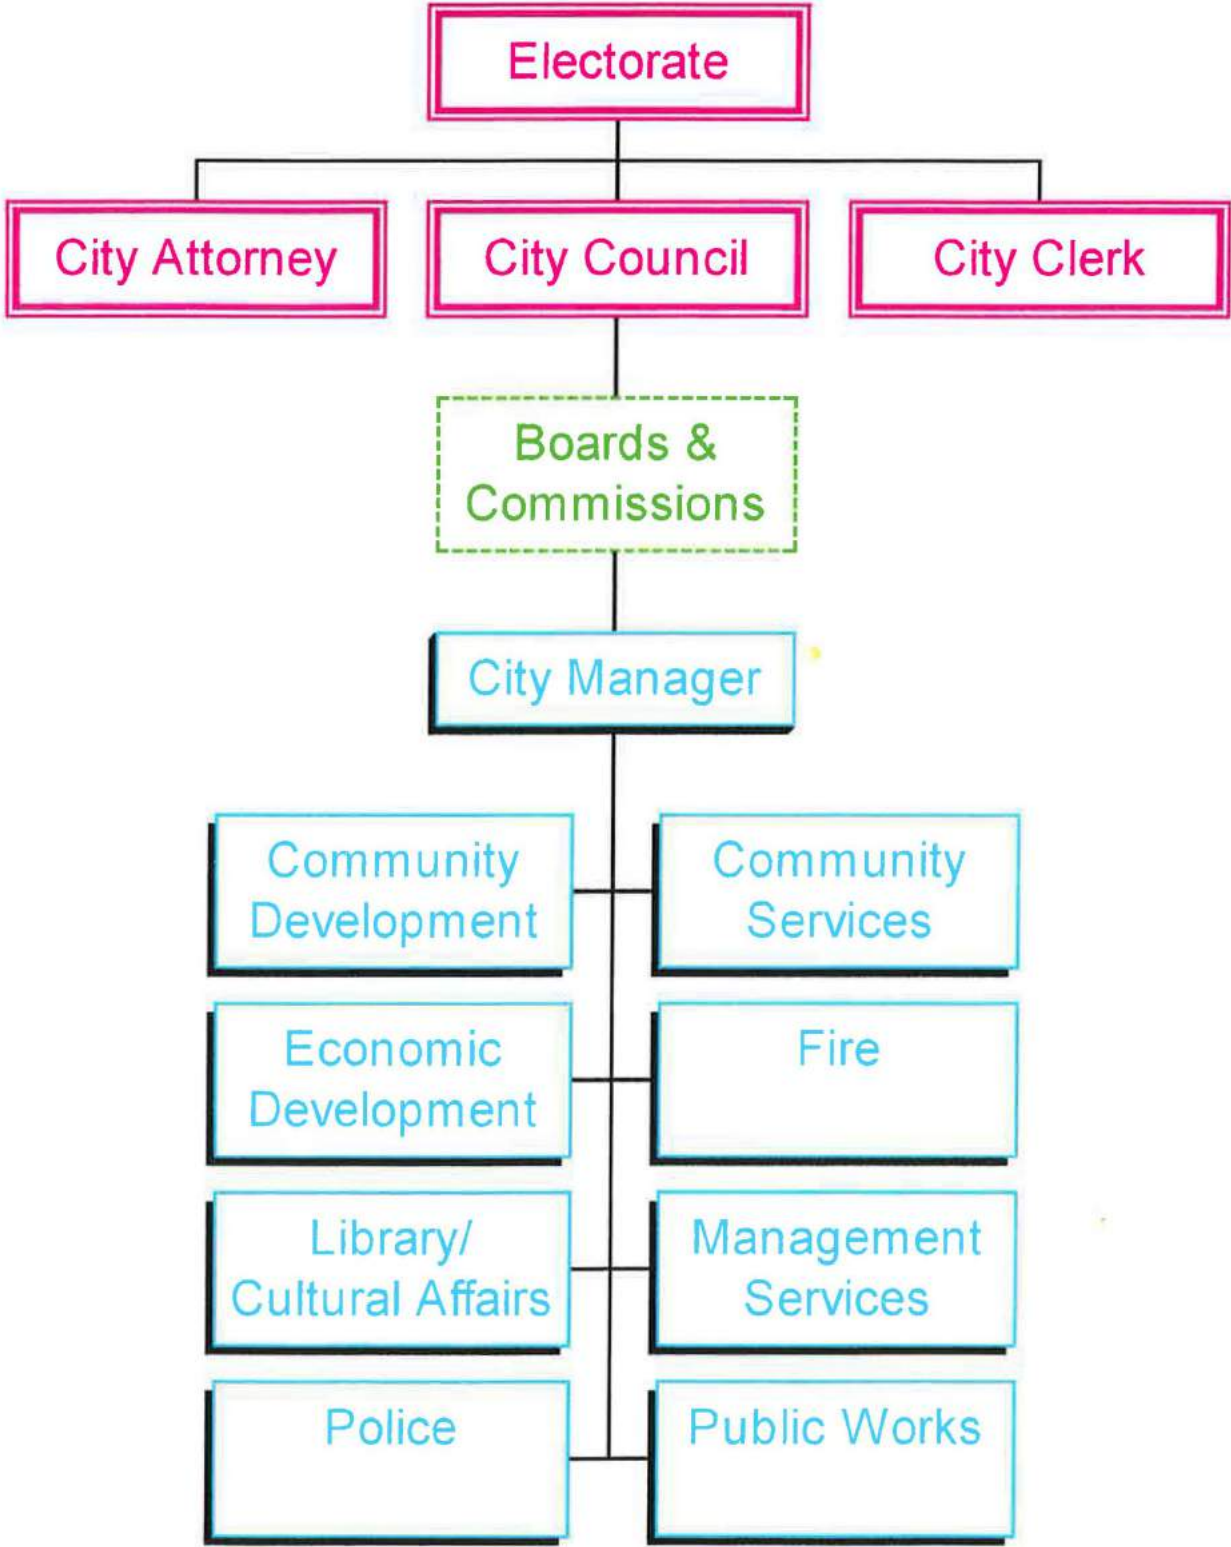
Electorate

City Attorney

City Council

City Clerk

Boards & Commissions

City Manager

Community Development

Community Services

Economic Development

Fire

Library/ Cultural Affairs

Management Services

Police

Public Works